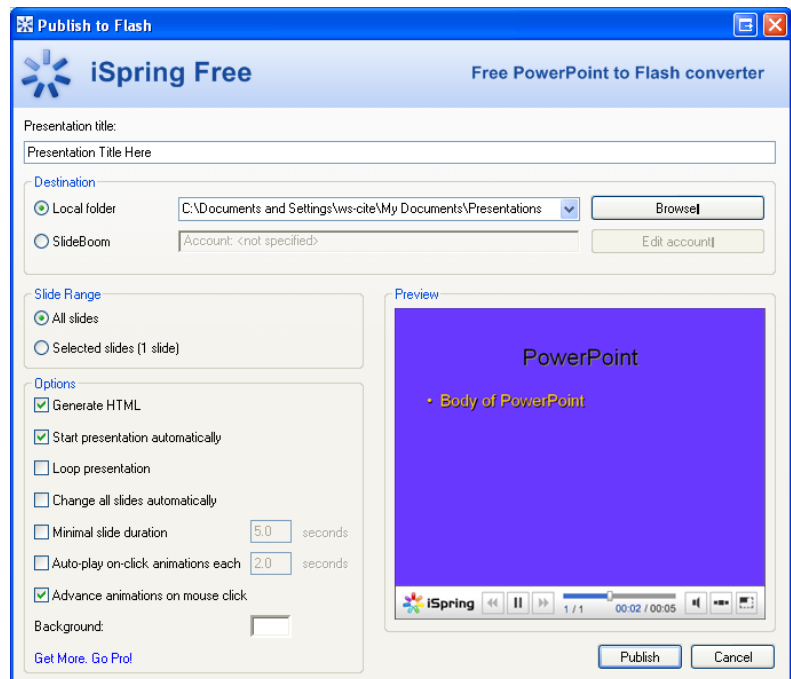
Publish to Flash

iSpring Free

Free PowerPoint to Flash converter

Presentation title:

Presentation Title Here

Destination

Local folder

C:\Documents and Settings\ws-cite\My Documents\Presentations

Browse

SlideBoom

Account: <not specified>

Edit account

Slide Range

All slides

Selected slides (1 slide)

Options

Generate HTML

Start presentation automatically

Loop presentation

Change all slides automatically

Minimal slide duration 5.0 seconds

Auto-play on-click animations each 2.0 seconds

Advance animations on mouse click

Background:

Get More. Go Pro!

Preview

PowerPoint

• Body of PowerPoint

iSpring

1 / 1

00:02 / 00:05

Publish

Cancel